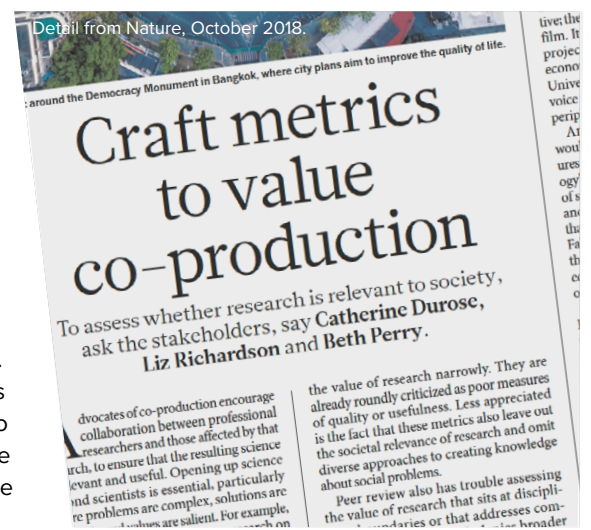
Detail from Nature, October 2018.

: around the Democracy Monument in Bangkok, where city plans aim to improve the quality of life.

Craft metrics to value co-production

To assess whether research is relevant to society, ask the stakeholders, say Catherine Durose, Liz Richardson and Beth Perry.

Advocates of co-production encourage collaboration between professional researchers and those affected by that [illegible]rch, to ensure that the resulting science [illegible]levant and useful. Opening up science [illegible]nd scientists is essential, particularly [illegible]re problems are complex, solutions are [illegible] values are salient. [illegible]

the value of research narrowly. They are already roundly criticized as poor measures of quality or usefulness. Less appreciated is the fact that these metrics also leave out the societal relevance of research and omit diverse approaches to creating knowledge about social problems.

Peer review also has trouble assessing the value of research that sits at discipli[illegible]

tive; the film. It projec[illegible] econo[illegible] Unive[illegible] voice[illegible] perip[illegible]

Ar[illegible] woul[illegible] ures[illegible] ogy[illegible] of s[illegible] and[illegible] tha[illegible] Fa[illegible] th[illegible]

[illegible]
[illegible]